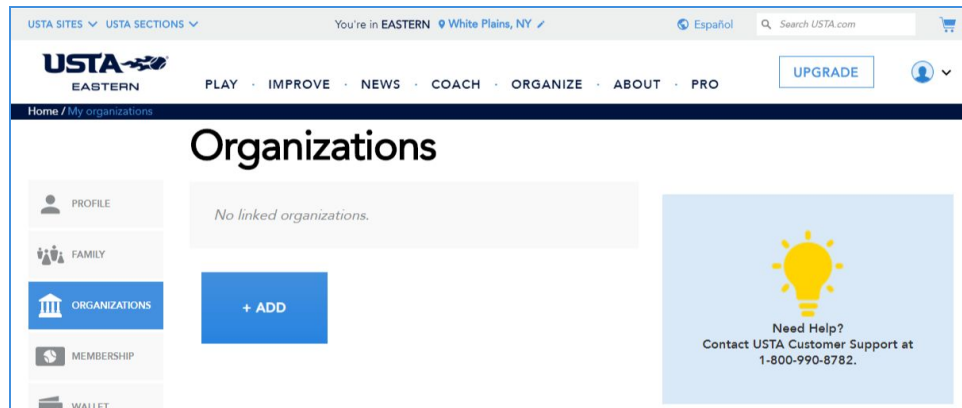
USTA SITES USTA SECTIONS

You're in EASTERN White Plains, NY

Español

Search USTA.com

USTA EASTERN

PLAY · IMPROVE · NEWS · COACH · ORGANIZE · ABOUT · PRO

UPGRADE

Home / My organizations

Organizations

PROFILE

FAMILY

ORGANIZATIONS

MEMBERSHIP

WALLET

No linked organizations.

+ ADD

Need Help?
Contact USTA Customer Support at 1-800-990-8782.